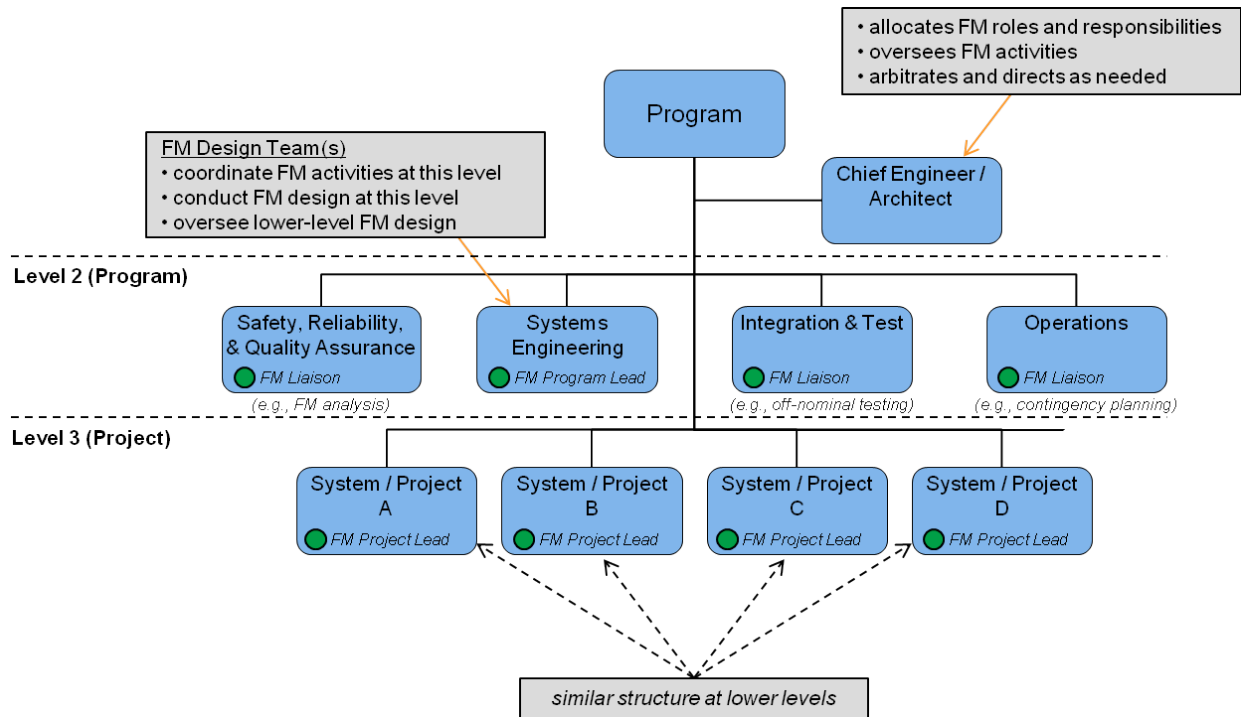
• allocates FM roles and responsibilities
• oversees FM activities
• arbitrates and directs as needed

Program

FM Design Team(s)
• coordinate FM activities at this level
• conduct FM design at this level
• oversee lower-level FM design

Chief Engineer / Architect

Level 2 (Program)

Safety, Reliability, & Quality Assurance
FM Liaison
(e.g., FM analysis)

Systems Engineering
FM Program Lead

Integration & Test
FM Liaison
(e.g., off-nominal testing)

Operations
FM Liaison
(e.g., contingency planning)

Level 3 (Project)

System / Project A
FM Project Lead

System / Project B
FM Project Lead

System / Project C
FM Project Lead

System / Project D
FM Project Lead

similar structure at lower levels